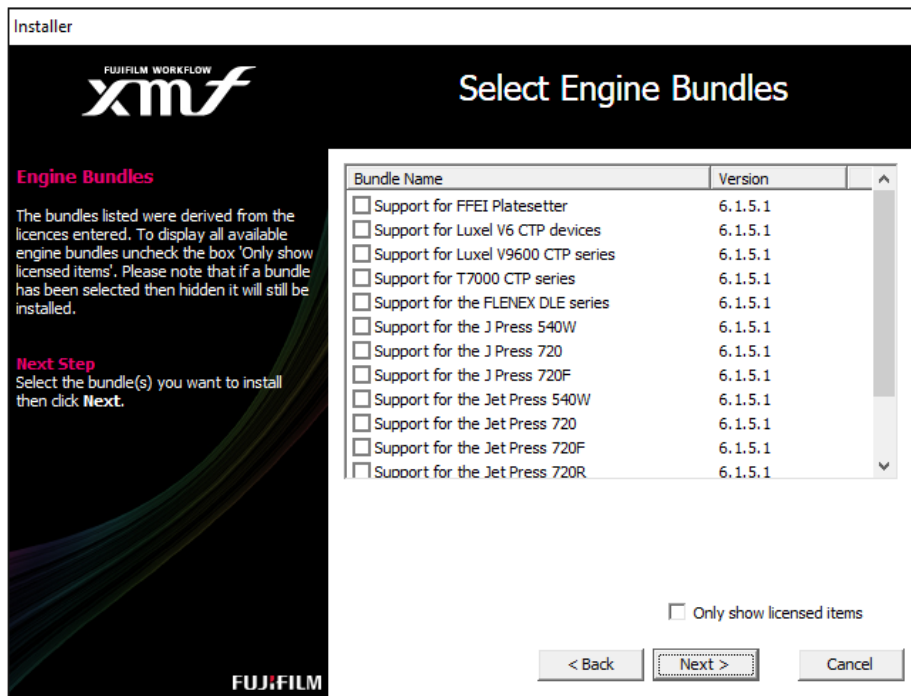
Installer

FUJIFILM WORKFLOW
xmf

Select Engine Bundles

Engine Bundles

The bundles listed were derived from the licences entered. To display all available engine bundles uncheck the box 'Only show licensed items'. Please note that if a bundle has been selected then hidden it will still be installed.

Next Step
Select the bundle(s) you want to install then click **Next**.

| Bundle Name | Version |
|---|---|
| Support for FFEI Platesetter | 6.1.5.1 |
| Support for Luxel V6 CTP devices | 6.1.5.1 |
| Support for Luxel V9600 CTP series | 6.1.5.1 |
| Support for T7000 CTP series | 6.1.5.1 |
| Support for the FLENEX DLE series | 6.1.5.1 |
| Support for the J Press 540W | 6.1.5.1 |
| Support for the J Press 720 | 6.1.5.1 |
| Support for the J Press 720F | 6.1.5.1 |
| Support for the Jet Press 540W | 6.1.5.1 |
| Support for the Jet Press 720 | 6.1.5.1 |
| Support for the Jet Press 720F | 6.1.5.1 |
| Support for the Jet Press 720R | 6.1.5.1 |

Only show licensed items

< Back
Next >
Cancel

FUJIFILM